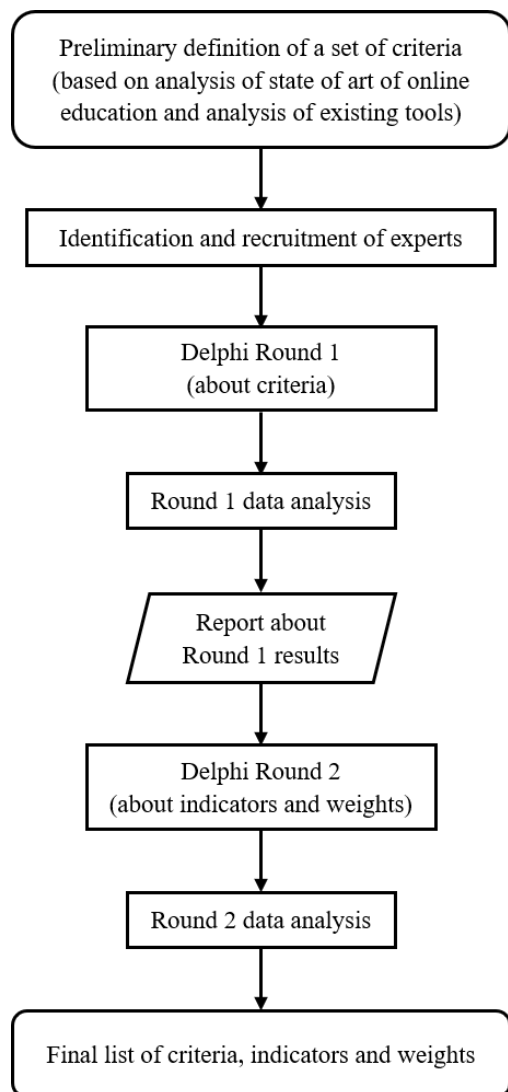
Preliminary definition of a set of criteria (based on analysis of state of art of online education and analysis of existing tools)

Identification and recruitment of experts

Delphi Round 1 (about criteria)

Round 1 data analysis

Report about Round 1 results

Delphi Round 2 (about indicators and weights)

Round 2 data analysis

Final list of criteria, indicators and weights